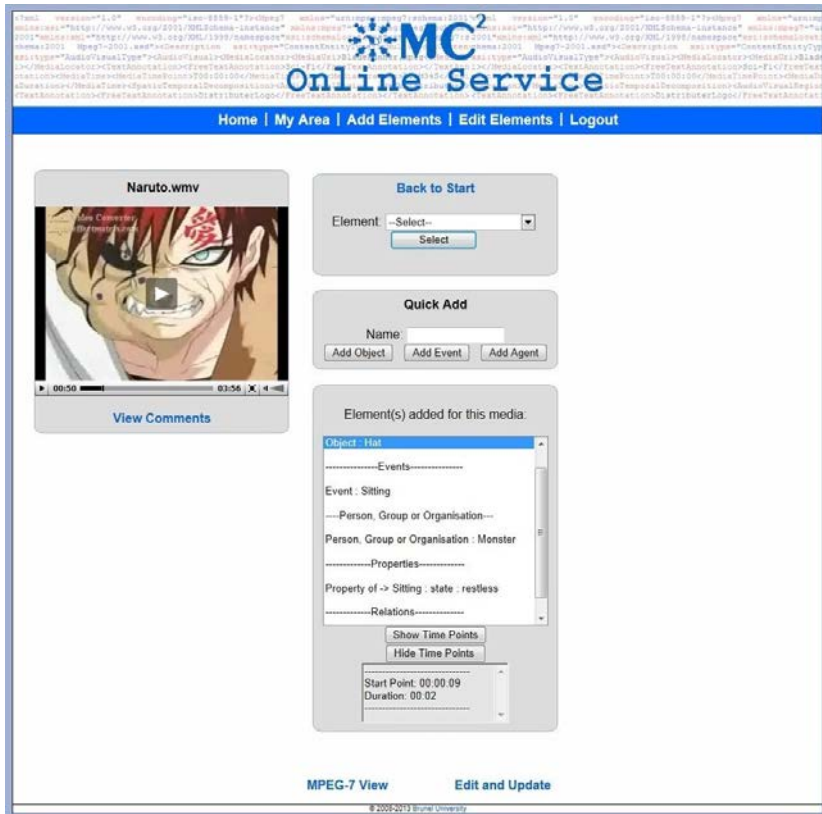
$MC^2$
Online Service

Home | My Area | Add Elements | Edit Elements | Logout

Naruto.wmv

00:50 03:56

View Comments

Back to Start

Element: --Select--

Select

Quick Add

Name:

Add Object Add Event Add Agent

Element(s) added for this media:

Object : Hat

---------------Events---------------

Event : Sitting

----Person, Group or Organisation---

Person, Group or Organisation : Monster

-------------Properties-------------

Property of -> Sitting : state : restless

-------------Relations-------------

Show Time Points

Hide Time Points

Start Point: 00:00:09
Duration: 00:02

MPEG-7 View

Edit and Update

© 2009-2013 Brunel University